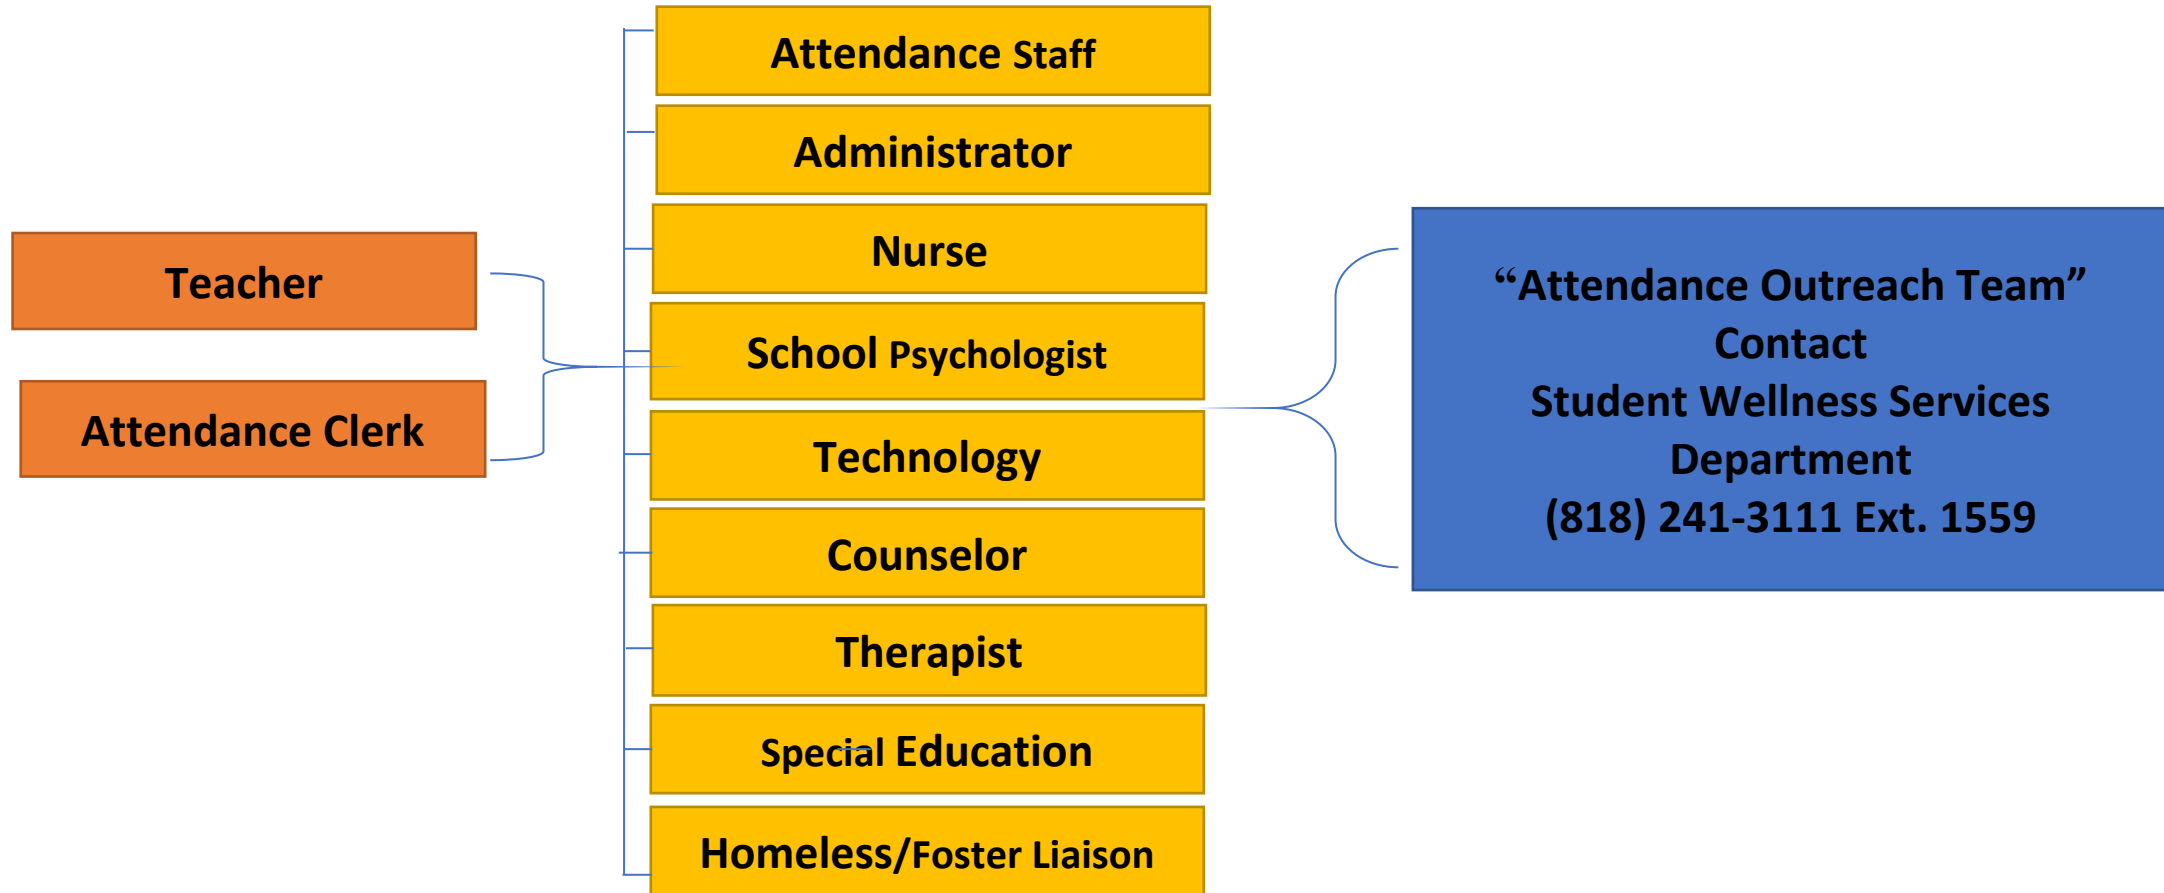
Teacher

Attendance Clerk

Attendance Staff

Administrator

Nurse

School Psychologist

Technology

Counselor

Therapist

Special Education

Homeless/Foster Liaison

“Attendance Outreach Team”
Contact
Student Wellness Services
Department
(818) 241-3111 Ext. 1559